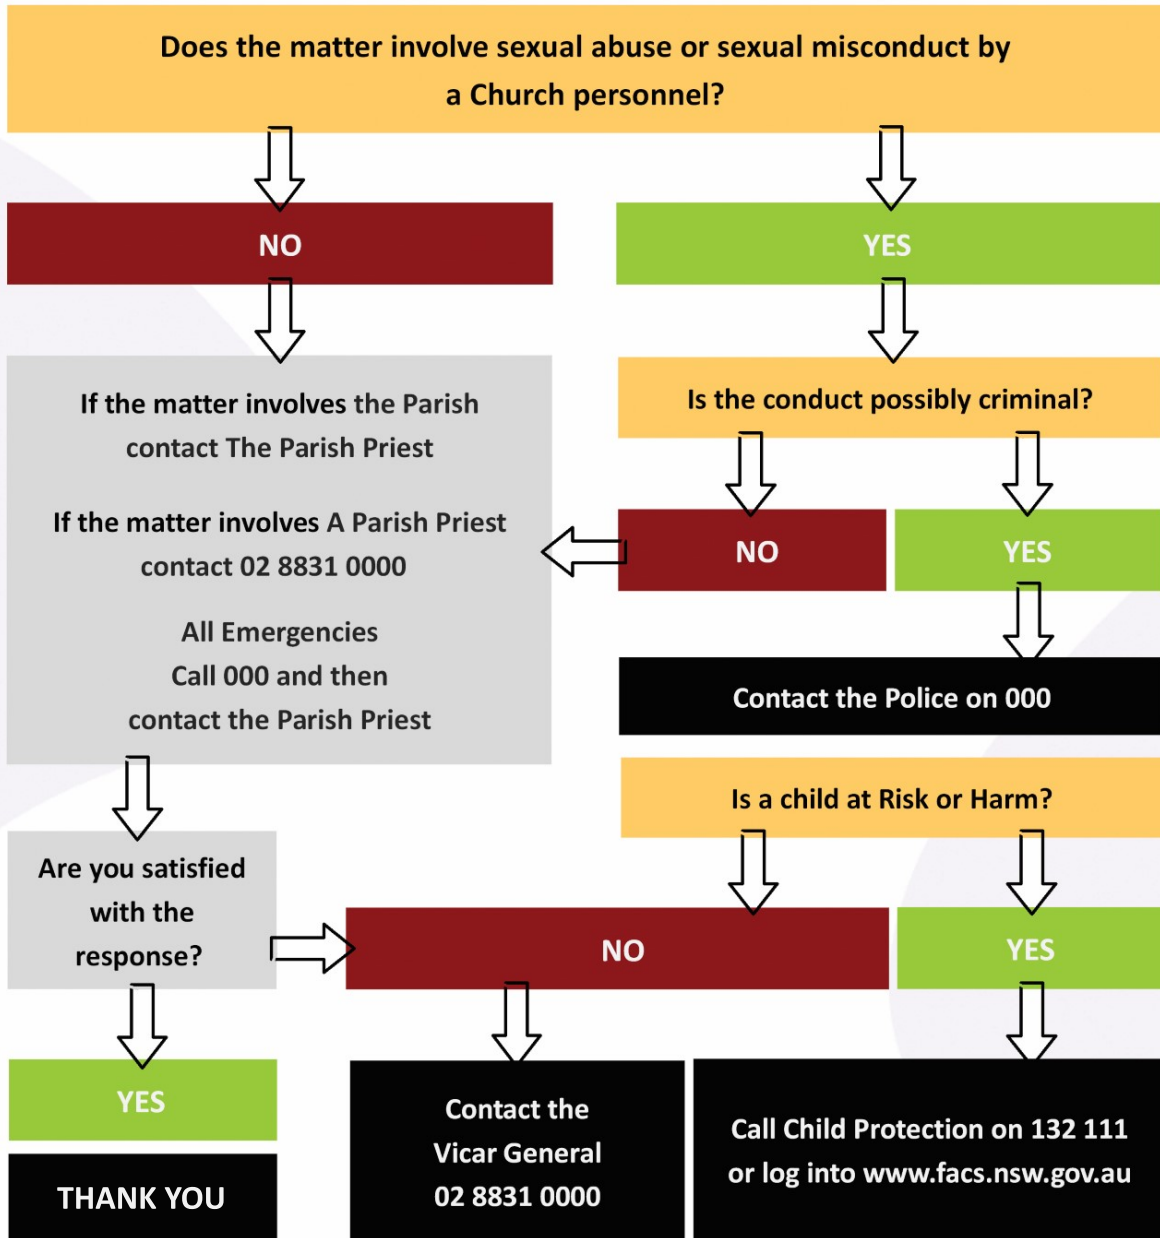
Does the matter involve sexual abuse or sexual misconduct by a Church personnel?

NO

YES

If the matter involves the Parish contact The Parish Priest

If the matter involves A Parish Priest contact 02 8831 0000

All Emergencies
Call 000 and then
contact the Parish Priest

Is the conduct possibly criminal?

NO

YES

Contact the Police on 000

Is a child at Risk or Harm?

Are you satisfied with the response?

NO

YES

YES

THANK YOU

Contact the Vicar General 02 8831 0000

Call Child Protection on 132 111 or log into www.facs.nsw.gov.au